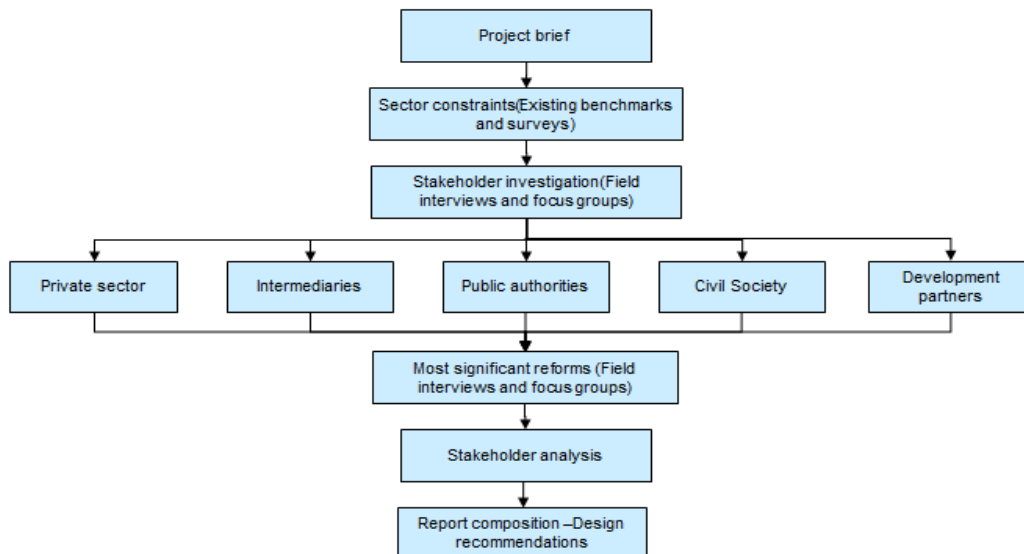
Project brief

Sector constraints(Existing benchmarks and surveys)

Stakeholder investigation(Field interviews and focus groups)

Private sector

Intermediaries

Public authorities

Civil Society

Development partners

Most significant reforms (Field interviews and focus groups)

Stakeholder analysis

Report composition –Design recommendations